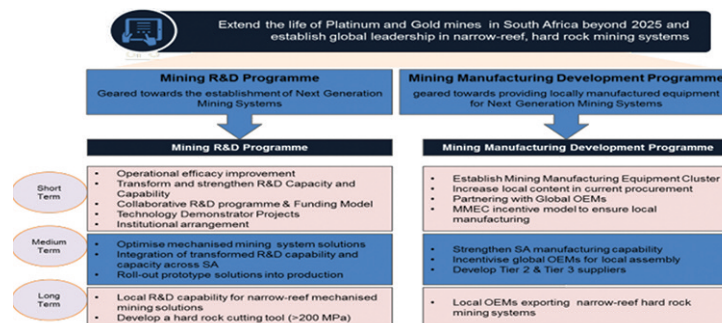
Extend the life of Platinum and Gold mines in South Africa beyond 2025 and establish global leadership in narrow-reef, hard rock mining systems

Mining R&D Programme
Geared towards the establishment of Next Generation Mining Systems

Mining Manufacturing Development Programme
geared towards providing locally manufactured equipment for Next Generation Mining Systems

Mining R&D Programme

Mining Manufacturing Development Programme

Short Term

- Operational efficacy improvement
- Transform and strengthen R&D Capacity and Capability
- Collaborative R&D programme & Funding Model
- Technology Demonstrator Projects
- Institutional arrangement

- Establish Mining Manufacturing Equipment Cluster
- Increase local content in current procurement
- Partnering with Global OEMs
- MMEC incentive model to ensure local manufacturing

Medium Term

- Optimise mechanised mining system solutions
- Integration of transformed R&D capability and capacity across SA
- Roll-out prototype solutions into production

- Strengthen SA manufacturing capability
- Incentivise global OEMs for local assembly
- Develop Tier 2 & Tier 3 suppliers

Long Term

- Local R&D capability for narrow-reef mechanised mining solutions
- Develop a hard rock cutting tool (>200 MPa)

- Local OEMs exporting narrow-reef hard rock mining systems